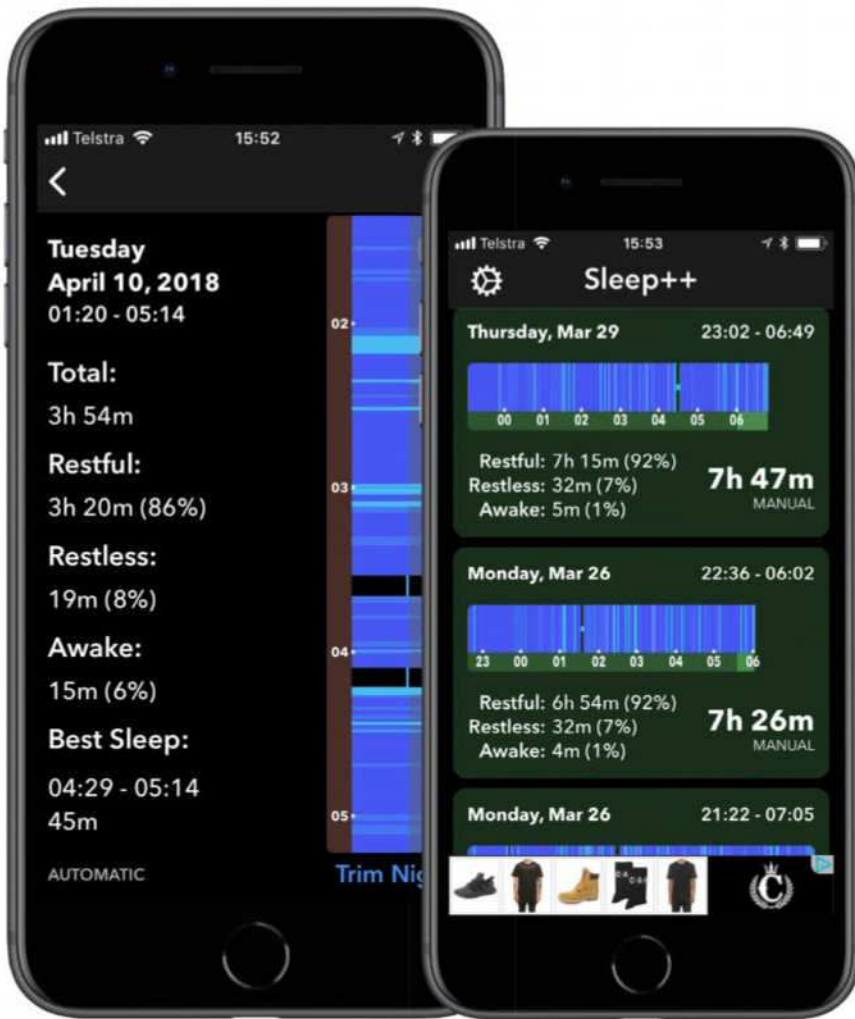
Telstra 15:52

Tuesday
April 10, 2018
01:20 - 05:14

Total:
3h 54m

Restful:
3h 20m (86%)

Restless:
19m (8%)

Awake:
15m (6%)

Best Sleep:
04:29 - 05:14
45m

AUTOMATIC

02
03
04
05

Trim Nig

Telstra 15:53

Sleep++

Thursday, Mar 29 23:02 - 06:49
00 01 02 03 04 05 06
Restful: 7h 15m (92%)
Restless: 32m (7%)
Awake: 5m (1%)
7h 47m
MANUAL

Monday, Mar 26 22:36 - 06:02
23 00 01 02 03 04 05 06
Restful: 6h 54m (92%)
Restless: 32m (7%)
Awake: 4m (1%)
7h 26m
MANUAL

Monday, Mar 26 21:22 - 07:05

C